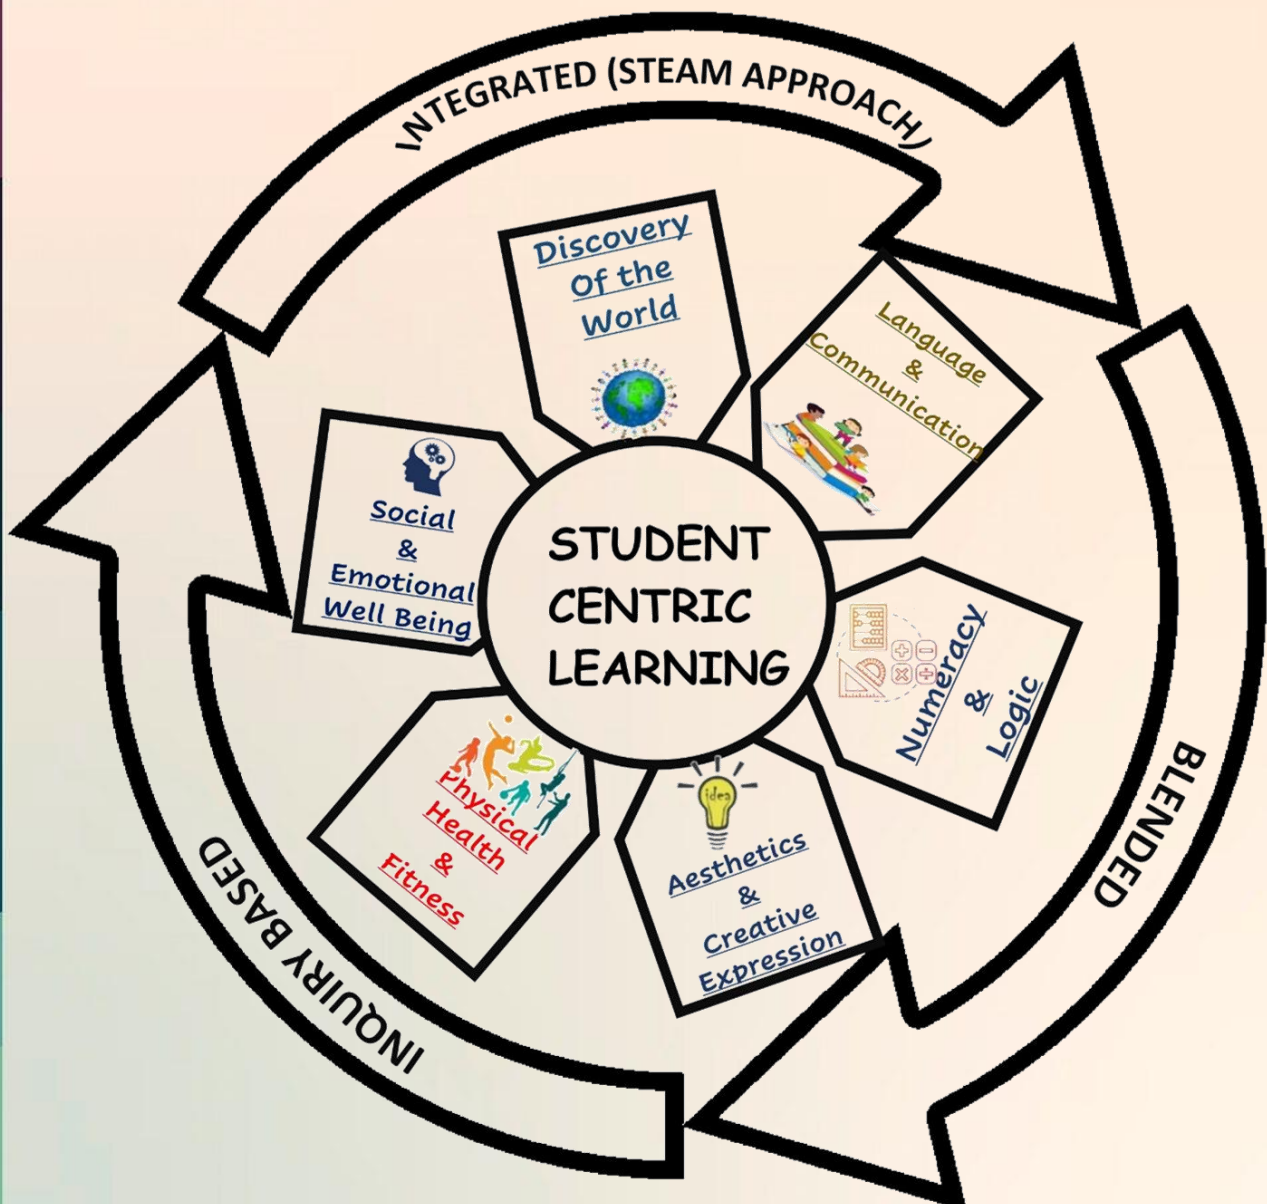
INTEGRATED (STEAM APPROACH)

Discovery Of the World

Language & Communication

Social & Emotional Well Being

STUDENT CENTRIC LEARNING

Numeracy & Logic

Physical Health & Fitness

idea

Aesthetics & Creative Expression

BLENDED

INQUIRY BASED